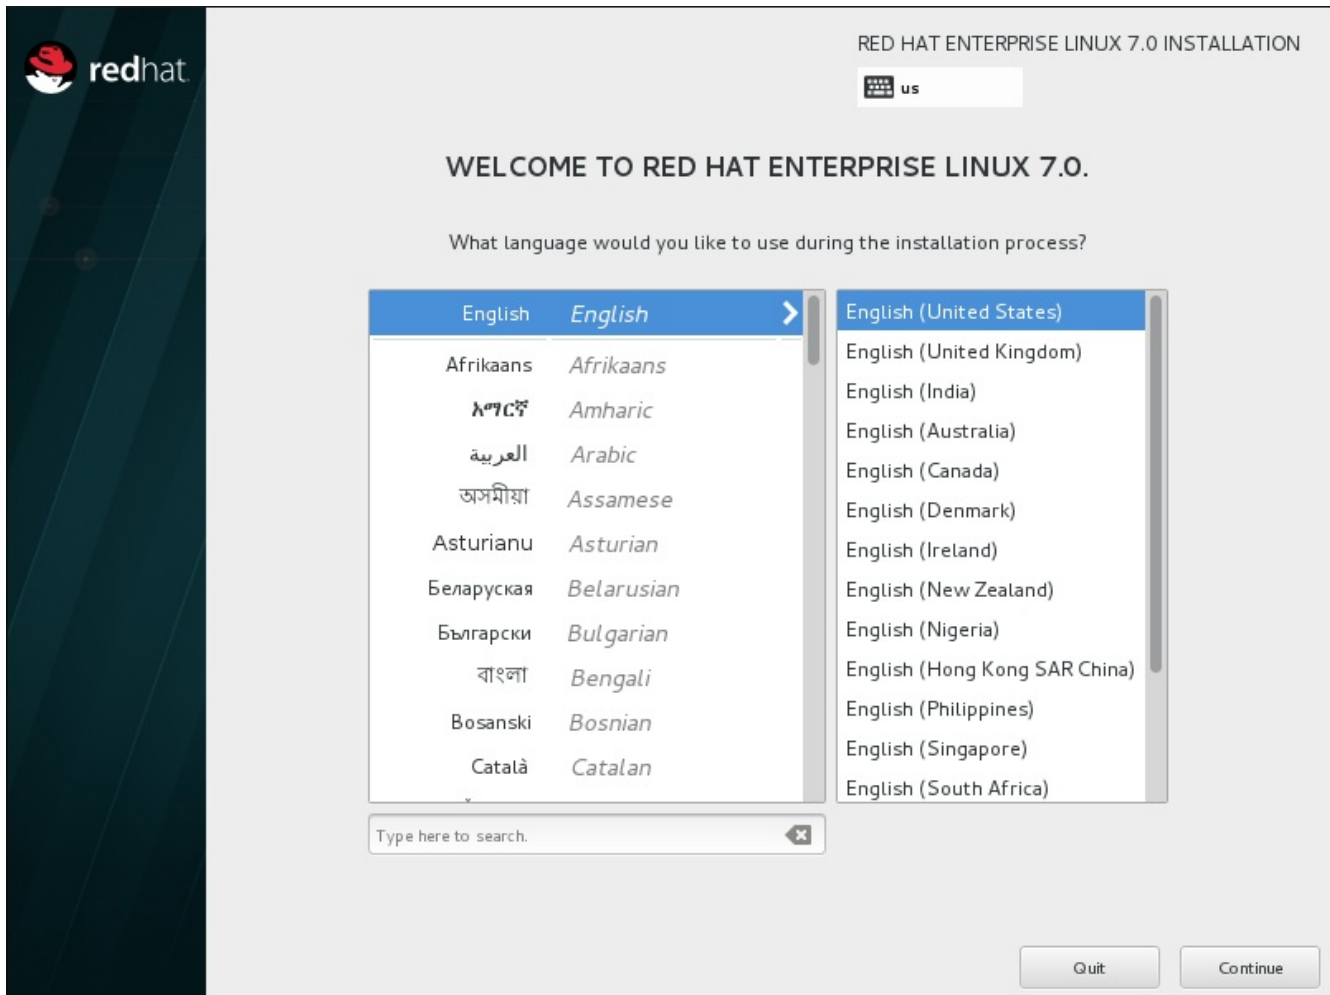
redhat

RED HAT ENTERPRISE LINUX 7.0 INSTALLATION

us

WELCOME TO RED HAT ENTERPRISE LINUX 7.0.

What language would you like to use during the installation process?

| | |
|---|---|
| English | English |
| Afrikaans | Afrikaans |
| አማርኛ | Amharic |
| العربية | Arabic |
| অসমীয়া | Assamese |
| Asturianu | Asturian |
| Беларуская | Belarusian |
| Български | Bulgarian |
| বাংলা | Bengali |
| Bosanski | Bosnian |
| Català | Catalan |

English (United States)
English (United Kingdom)
English (India)
English (Australia)
English (Canada)
English (Denmark)
English (Ireland)
English (New Zealand)
English (Nigeria)
English (Hong Kong SAR China)
English (Philippines)
English (Singapore)
English (South Africa)

Type here to search.

Quit

Continue